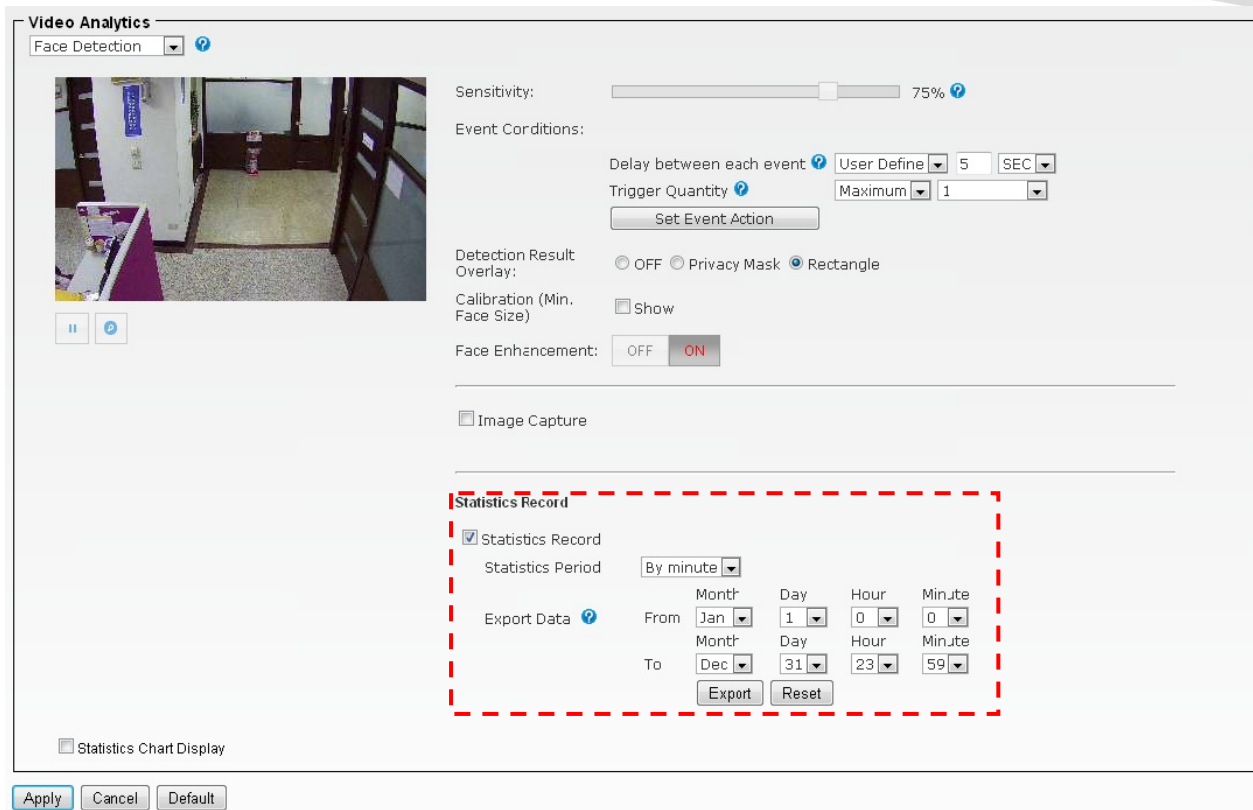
Video Analytics

Face Detection

Sensitivity: 75%

Event Corditions:

Delay between each event User Define 5 SEC

Trigger Quantity Maximum 1

Set Event Action

Detection Result Overlay: OFF Privacy Mask Rectangle

Calibration (Min. Face Size) Show

Face Enhancement: OFF ON

Image Capture

Statistics Record

Statistics Record

Statistics Period By minute

| | | Month | Day | Hour | Minute |
|---|---|---|---|---|---|
| Export Data | From | Jan | 1 | 0 | 0 |
| | | Month | Day | Hour | Minute |
| | To | Dec | 31 | 23 | 59 |

Export Reset

Statistics Chart Display

Apply Cancel Default